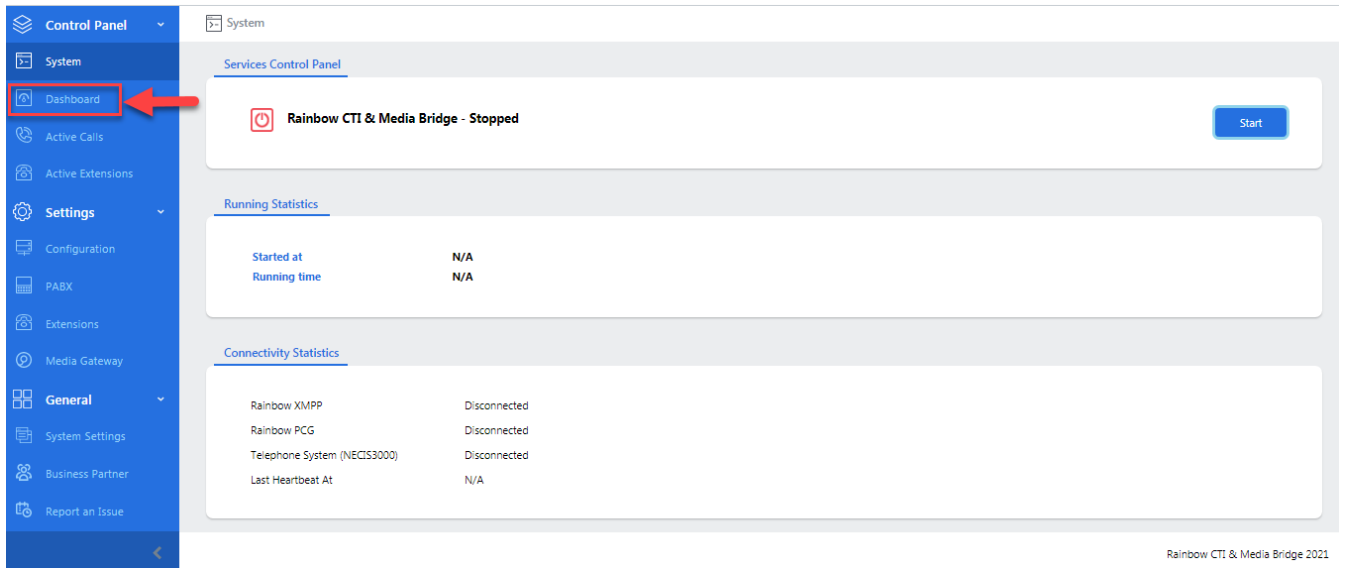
Control Panel
System
Dashboard
Active Calls
Active Extensions
Settings
Configuration
PABX
Extensions
Media Gateway
General
System Settings
Business Partner
Report an Issue

System

Services Control Panel

Rainbow CTI & Media Bridge - Stopped

Start

Running Statistics

| | |
|---|---|
| Started at | N/A |
| Running time | N/A |

Connectivity Statistics

| | |
|---|---|
| Rainbow XMPP | Disconnected |
| Rainbow PCG | Disconnected |
| Telephone System (NECIS3000) | Disconnected |
| Last Heartbeat At | N/A |

Rainbow CTI & Media Bridge 2021